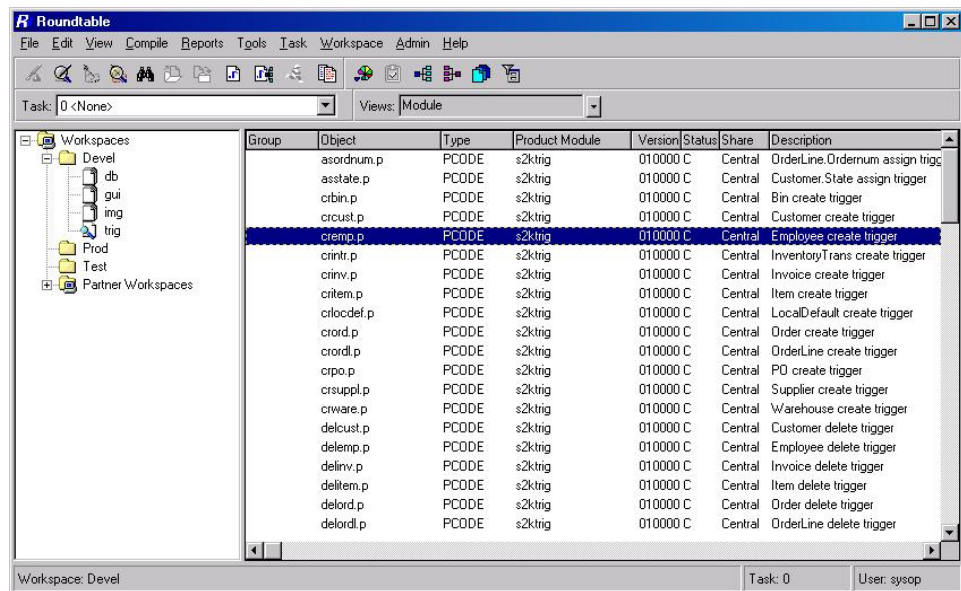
R Roundtable

File Edit View Compile Reports Tools Task Workspace Admin Help

Task: 0 <None>

Views: Module

Workspaces
Devel
db
gui
img
trig
Prod
Test
Partner Workspaces

| Group | Object | Type | Product Module | Version | Status | Share | Description |
|---|---|---|---|---|---|---|---|
| | asordnum.p | PCODE | s2ktrig | 010000 | C | Central | OrderLine.Ordernum assign trigg |
| | asstate.p | PCODE | s2ktrig | 010000 | C | Central | Customer.State assign trigger |
| | crbin.p | PCODE | s2ktrig | 010000 | C | Central | Bin create trigger |
| | crcust.p | PCODE | s2ktrig | 010000 | C | Central | Customer create trigger |
| | cremp.p | PCODE | s2ktrig | 010000 | C | Central | Employee create trigger |
| | crintr.p | PCODE | s2ktrig | 010000 | C | Central | InventoryTrans create trigger |
| | crinv.p | PCODE | s2ktrig | 010000 | C | Central | Invoice create trigger |
| | critem.p | PCODE | s2ktrig | 010000 | C | Central | Item create trigger |
| | crlocdef.p | PCODE | s2ktrig | 010000 | C | Central | LocalDefault create trigger |
| | crord.p | PCODE | s2ktrig | 010000 | C | Central | Order create trigger |
| | crordl.p | PCODE | s2ktrig | 010000 | C | Central | OrderLine create trigger |
| | crpo.p | PCODE | s2ktrig | 010000 | C | Central | PO create trigger |
| | crsuppl.p | PCODE | s2ktrig | 010000 | C | Central | Supplier create trigger |
| | crware.p | PCODE | s2ktrig | 010000 | C | Central | Warehouse create trigger |
| | delcust.p | PCODE | s2ktrig | 010000 | C | Central | Customer delete trigger |
| | delemp.p | PCODE | s2ktrig | 010000 | C | Central | Employee delete trigger |
| | delinv.p | PCODE | s2ktrig | 010000 | C | Central | Invoice delete trigger |
| | delitem.p | PCODE | s2ktrig | 010000 | C | Central | Item delete trigger |
| | delord.p | PCODE | s2ktrig | 010000 | C | Central | Order delete trigger |
| | delordl.p | PCODE | s2ktrig | 010000 | C | Central | OrderLine delete trigger |

Workspace: Devel
Task: 0
User: sysop